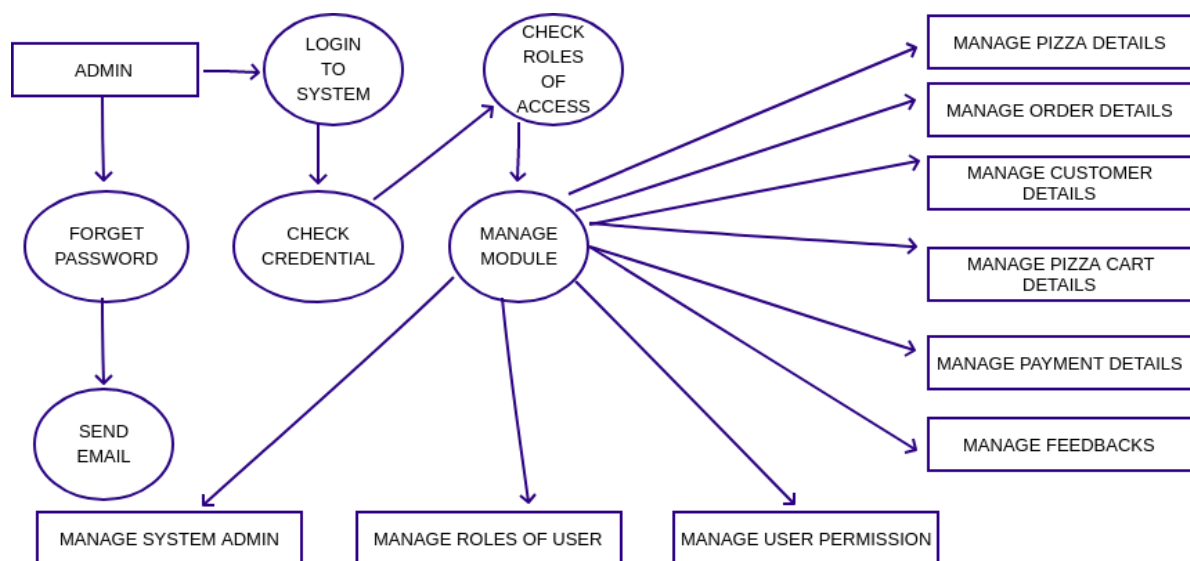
ADMIN

LOGIN TO SYSTEM

CHECK ROLES OF ACCESS

MANAGE PIZZA DETAILS

MANAGE ORDER DETAILS

MANAGE CUSTOMER DETAILS

FORGET PASSWORD

CHECK CREDENTIAL

MANAGE MODULE

MANAGE PIZZA CART DETAILS

MANAGE PAYMENT DETAILS

SEND EMAIL

MANAGE FEEDBACKS

MANAGE SYSTEM ADMIN

MANAGE ROLES OF USER

MANAGE USER PERMISSION